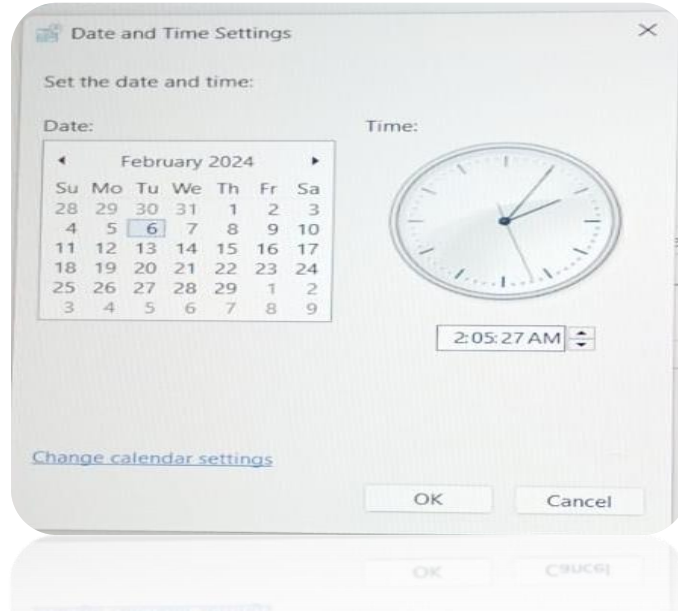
Date and Time Settings

Set the date and time:

Date:

February 2024

| Su | Mo | Tu | We | Th | Fr | Sa |
|---|---|---|---|---|---|---|
| 28 | 29 | 30 | 31 | 1 | 2 | 3 |
| 4 | 5 | 6 | 7 | 8 | 9 | 10 |
| 11 | 12 | 13 | 14 | 15 | 16 | 17 |
| 18 | 19 | 20 | 21 | 22 | 23 | 24 |
| 25 | 26 | 27 | 28 | 29 | 1 | 2 |
| 3 | 4 | 5 | 6 | 7 | 8 | 9 |

Time:

2:05:27 AM

Change calendar settings

OK

Cancel